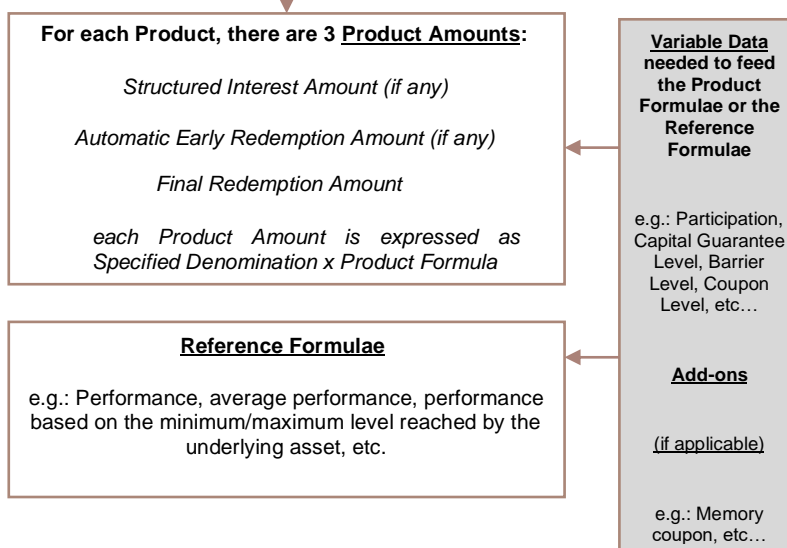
For each Product, there are 3 Product Amounts:

Structured Interest Amount (if any)

Automatic Early Redemption Amount (if any)

Final Redemption Amount

each Product Amount is expressed as Specified Denomination x Product Formula

Reference Formulae

e.g.: Performance, average performance, performance based on the minimum/maximum level reached by the underlying asset, etc.

Variable Data needed to feed the Product Formulae or the Reference Formulae

e.g.: Participation, Capital Guarantee Level, Barrier Level, Coupon Level, etc…

Add-ons

(if applicable)

e.g.: Memory coupon, etc…